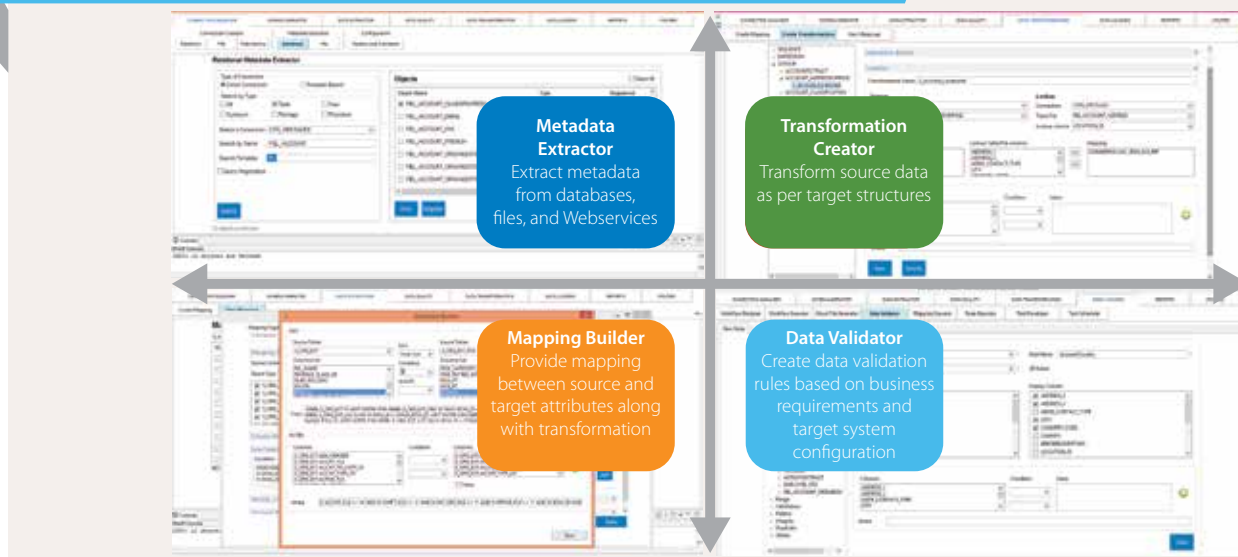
Metadata Extractor
Extract metadata from databases, files, and Webservices

Transformation Creator
Transform source data as per target structures

Mapping Builder
Provide mapping between source and target attributes along with transformation

Data Validator
Create data validation rules based on business requirements and target system configuration